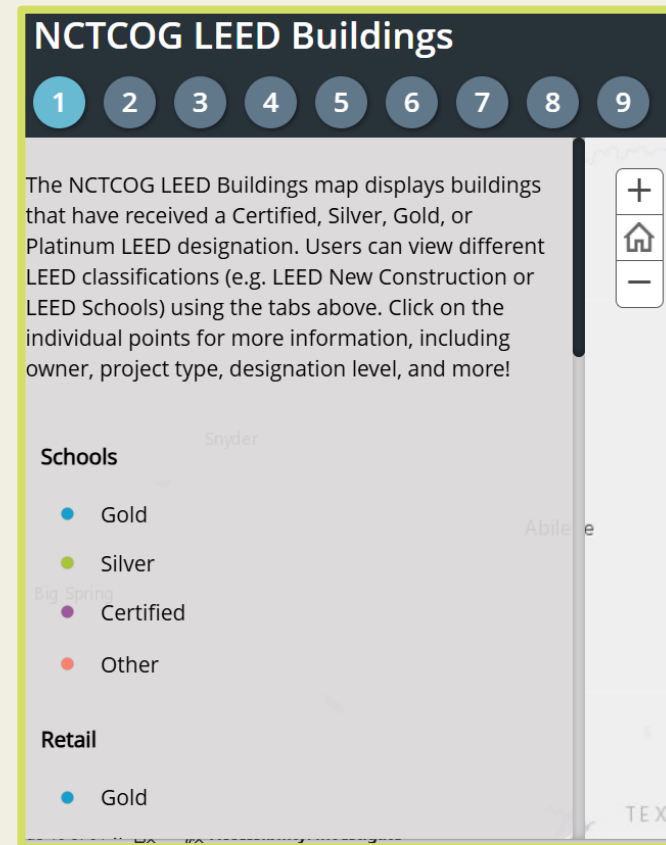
NCTCOG LEED Buildings

1 2 3 4 5 6 7 8 9

The NCTCOG LEED Buildings map displays buildings that have received a Certified, Silver, Gold, or Platinum LEED designation. Users can view different LEED classifications (e.g. LEED New Construction or LEED Schools) using the tabs above. Click on the individual points for more information, including owner, project type, designation level, and more!

Snyder

Schools

Gold

Abilene

Silver

Big Spring

Certified

Other

Retail

Gold

TEX

+

−